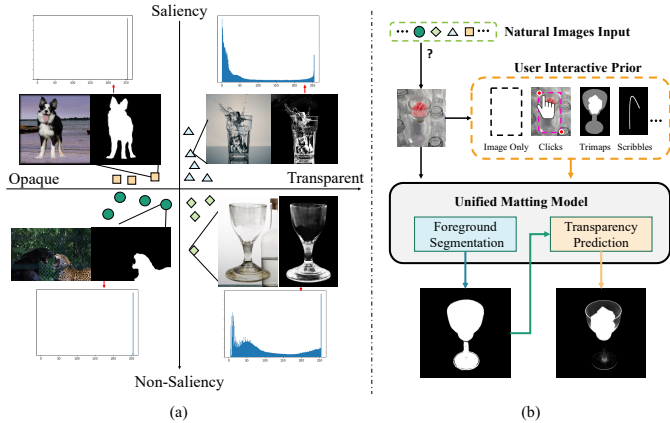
Saliency

Opaque

Transparent

Non-Saliency

(a)

Natural Images Input

?

User Interactive Prior

Image Only

Clicks

Trimaps

Scribbles

Unified Matting Model

Foreground Segmentation

Transparency Prediction

(b)